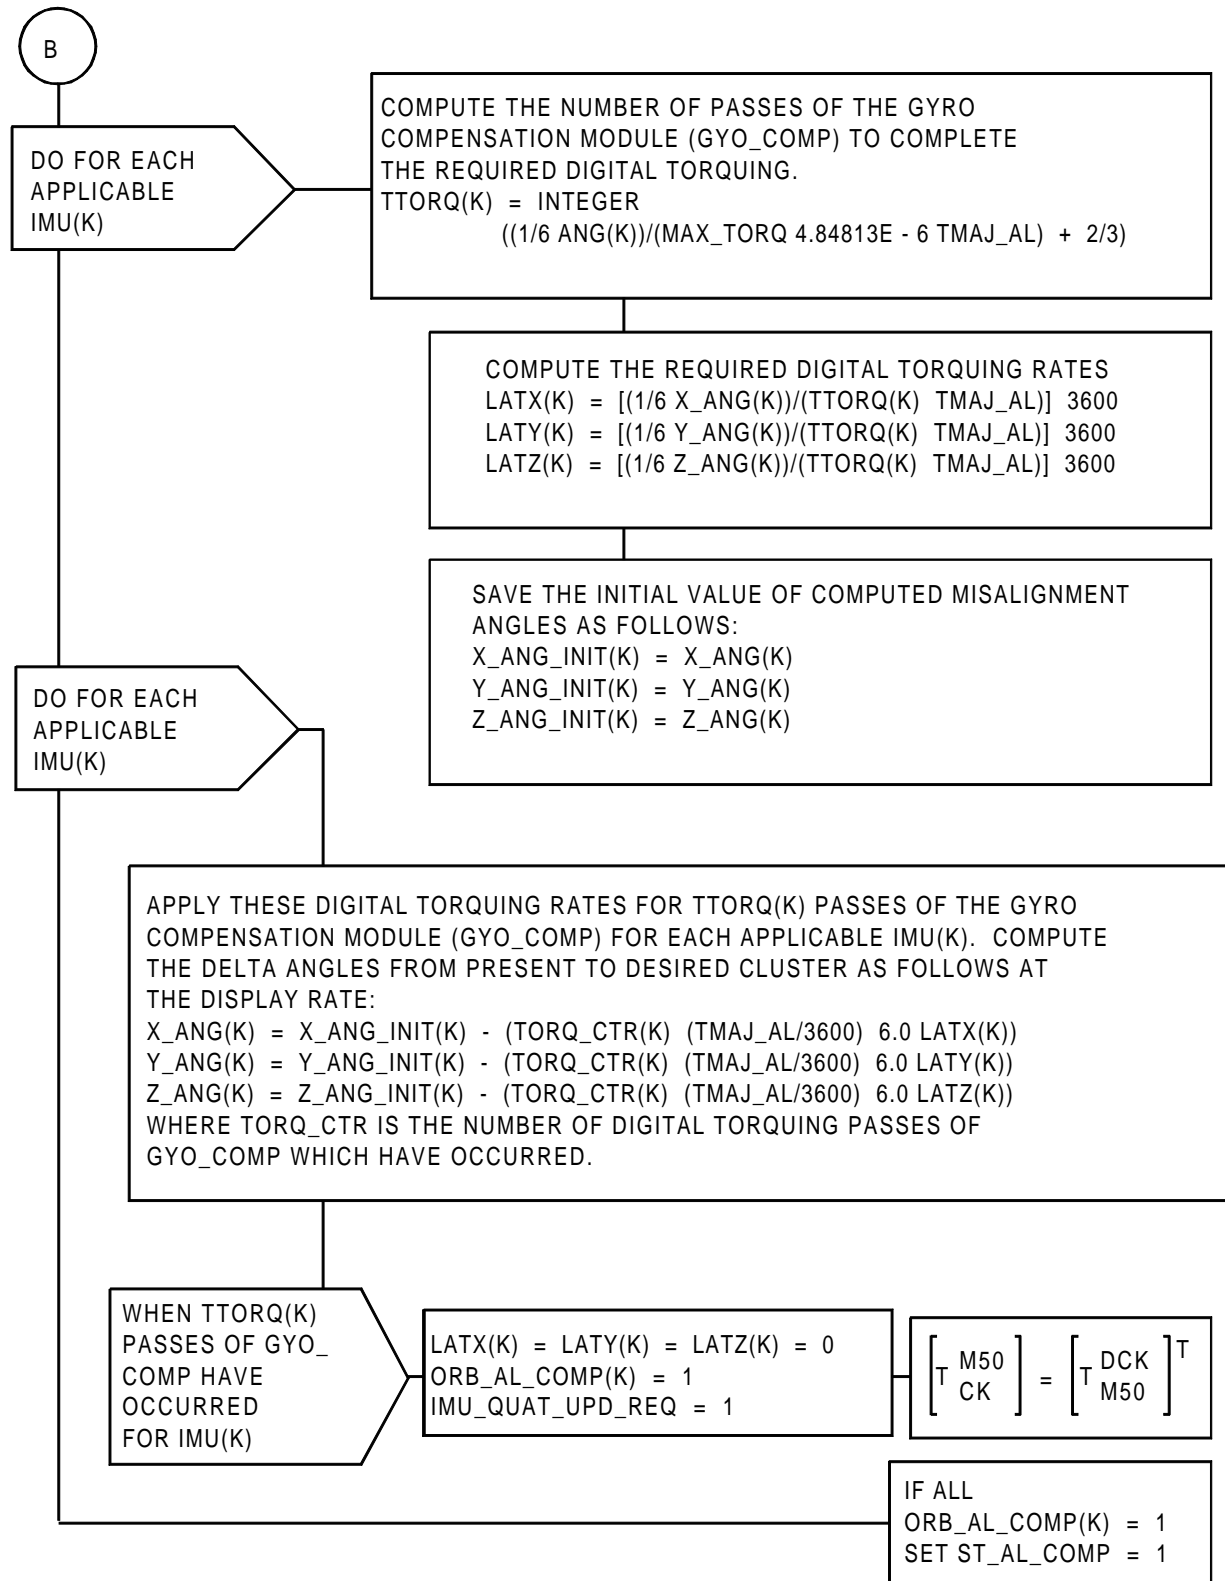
B

DO FOR EACH APPLICABLE IMU(K)

COMPUTE THE NUMBER OF PASSES OF THE GYRO COMPENSATION MODULE (GYO_COMP) TO COMPLETE THE REQUIRED DIGITAL TORQUING.
TTORQ(K) = INTEGER
((1/6 ANG(K))/(MAX_TORQ 4.84813E - 6 TMAJ_AL) + 2/3)

COMPUTE THE REQUIRED DIGITAL TORQUING RATES
LATX(K) = [(1/6 X_ANG(K))/(TTORQ(K) TMAJ_AL)] 3600
LATY(K) = [(1/6 Y_ANG(K))/(TTORQ(K) TMAJ_AL)] 3600
LATZ(K) = [(1/6 Z_ANG(K))/(TTORQ(K) TMAJ_AL)] 3600

SAVE THE INITIAL VALUE OF COMPUTED MISALIGNMENT ANGLES AS FOLLOWS:
X_ANG_INIT(K) = X_ANG(K)
Y_ANG_INIT(K) = Y_ANG(K)
Z_ANG_INIT(K) = Z_ANG(K)

DO FOR EACH APPLICABLE IMU(K)

APPLY THESE DIGITAL TORQUING RATES FOR TTORQ(K) PASSES OF THE GYRO COMPENSATION MODULE (GYO_COMP) FOR EACH APPLICABLE IMU(K). COMPUTE THE DELTA ANGLES FROM PRESENT TO DESIRED CLUSTER AS FOLLOWS AT THE DISPLAY RATE:
X_ANG(K) = X_ANG_INIT(K) - (TORQ_CTR(K) (TMAJ_AL/3600) 6.0 LATX(K))
Y_ANG(K) = Y_ANG_INIT(K) - (TORQ_CTR(K) (TMAJ_AL/3600) 6.0 LATY(K))
Z_ANG(K) = Z_ANG_INIT(K) - (TORQ_CTR(K) (TMAJ_AL/3600) 6.0 LATZ(K))
WHERE TORQ_CTR IS THE NUMBER OF DIGITAL TORQUING PASSES OF GYO_COMP WHICH HAVE OCCURRED.

WHEN TTORQ(K) PASSES OF GYO_COMP HAVE OCCURRED FOR IMU(K)

LATX(K) = LATY(K) = LATZ(K) = 0
ORB_AL_COMP(K) = 1
IMU_QUAT_UPD_REQ = 1

$\left[T_{CK}^{M50}\right] = \left[T_{M50}^{DCK}\right]^T$

IF ALL
ORB_AL_COMP(K) = 1
SET ST_AL_COMP = 1